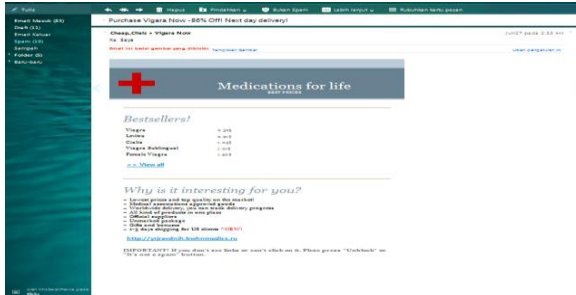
Tulis

Email Masuk (65)
Draft (11)
Email Keluar
Spam (10)
Sampah
Folder (0)
Baru-baru

Hapus
Pindahkan
Bukan Spam
Lebih lanjut
Kukuhkan kelas pesan

Purchase Viagra Now - 86% Off! Next day delivery!

Cheap,Cialis - Viagra Now
Ke: Saya

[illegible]
Tampilkan Gambar
Ubah pengaturan ini

Medications for life
BEST PRICES

Bestsellers!

Viagra
Levitra
Cialis
Viagra Sublingual
Female Viagra

>> View all

Why is it interesting for you?

- Lowest prices and top quality on the market!
- Medical associations approved goods
- Worldwide delivery, you can track delivery progress
- All kind of products in one place
- Official suppliers
- Untracked package
- Gifts and bonuses
- 1-3 days shipping for US clients *(NEW)*

http://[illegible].ru

IMPORTANT! If you don't see links or can't click on it. Please press "Unblock" or "It's not a spam" button.